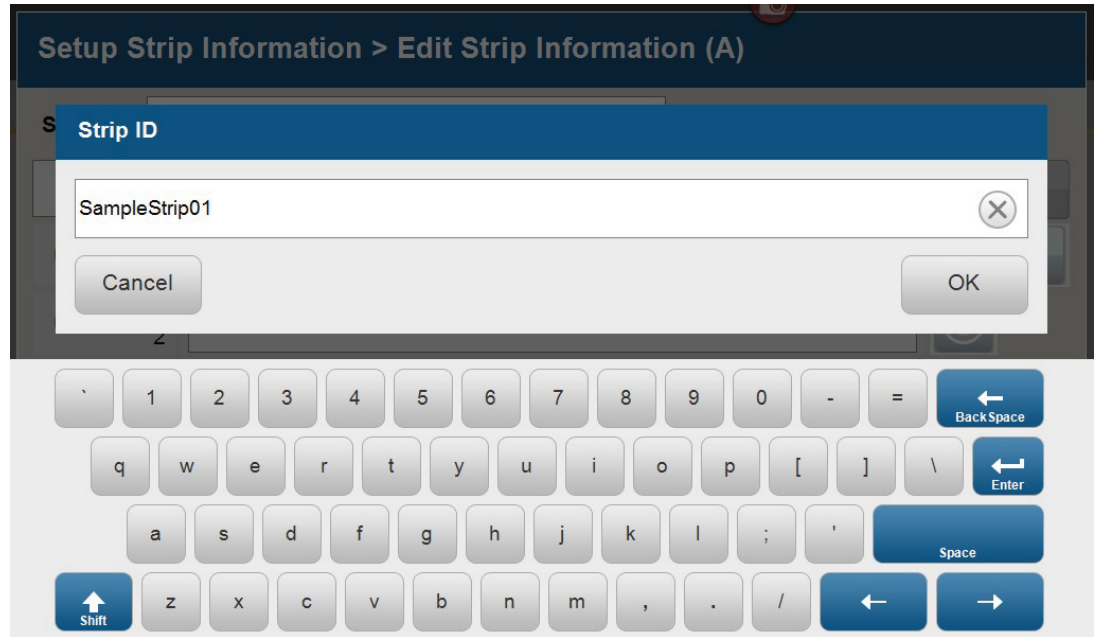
Setup Strip Information > Edit Strip Information (A)

Strip ID

SampleStrip01

Cancel

OK

2

` 1 2 3 4 5 6 7 8 9 0 - = BackSpace

q w e r t y u i o p [ ] \ Enter

a s d f g h j k l ; ' Space

Shift z x c v b n m , . / ← →